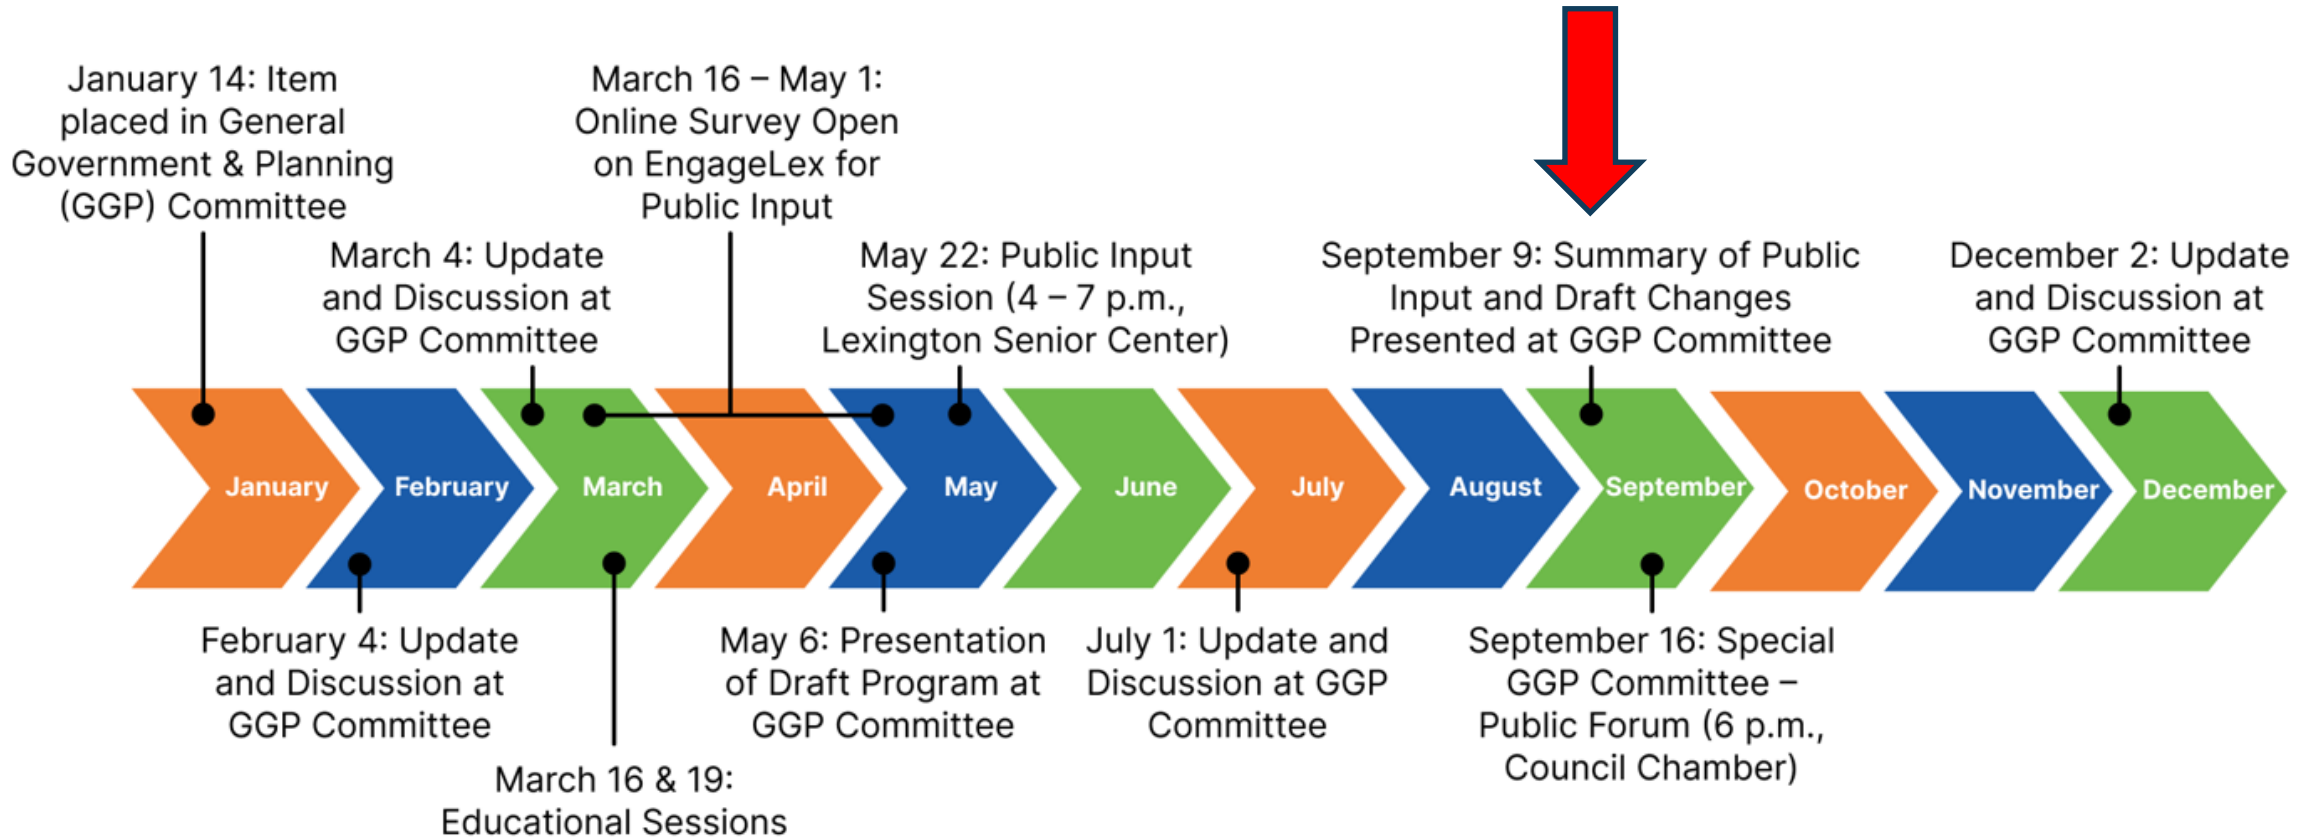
January 14: Item placed in General Government & Planning (GGP) Committee

March 16 – May 1: Online Survey Open on EngageLex for Public Input

March 4: Update and Discussion at GGP Committee

May 22: Public Input Session (4 – 7 p.m., Lexington Senior Center)

September 9: Summary of Public Input and Draft Changes Presented at GGP Committee

December 2: Update and Discussion at GGP Committee

January

February

March

April

May

June

July

August

September

October

November

December

February 4: Update and Discussion at GGP Committee

March 16 & 19: Educational Sessions

May 6: Presentation of Draft Program at GGP Committee

July 1: Update and Discussion at GGP Committee

September 16: Special GGP Committee – Public Forum (6 p.m., Council Chamber)